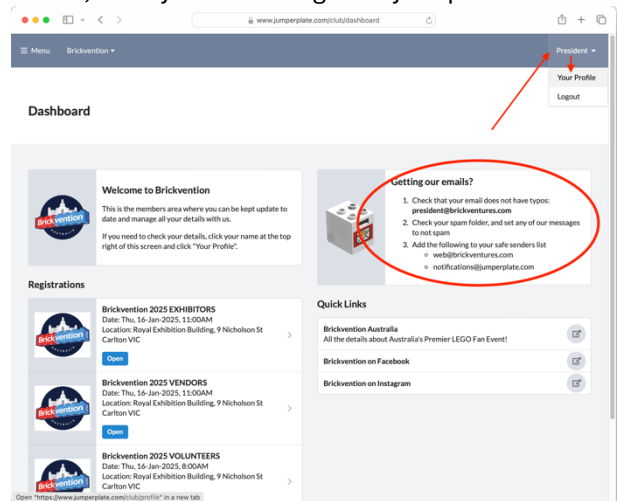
www.jumperplate.com/club/dashboard

≡ Menu Brickvention ▾

President ▾

Your Profile

Logout

Dashboard

Welcome to Brickvention

This is the members area where you can be kept update to date and manage all your details with us.

If you need to check your details, click your name at the top right of this screen and click "Your Profile".

Getting our emails?

1. Check that your email does not have typos: president@brickventures.com
2. Check your spam folder, and set any of our messages to not spam
3. Add the following to your safe senders list
 ◦ web@brickventures.com
 ◦ notifications@jumperplate.com

Registrations

Brickvention 2025 EXHIBITORS
Date: Thu, 16-Jan-2025, 11:00AM
Location: Royal Exhibition Building, 9 Nicholson St Carlton VIC
Open

Brickvention 2025 VENDORS
Date: Thu, 16-Jan-2025, 11:00AM
Location: Royal Exhibition Building, 9 Nicholson St Carlton VIC
Open

Brickvention 2025 VOLUNTEERS
Date: Thu, 16-Jan-2025, 8:00AM
Location: Royal Exhibition Building, 9 Nicholson St Carlton VIC

Quick Links

Brickvention Australia
All the details about Australia's Premier LEGO Fan Event!

Brickvention on Facebook

Brickvention on Instagram

Open "https://www.jumperplate.com/club/profile" in a new tab